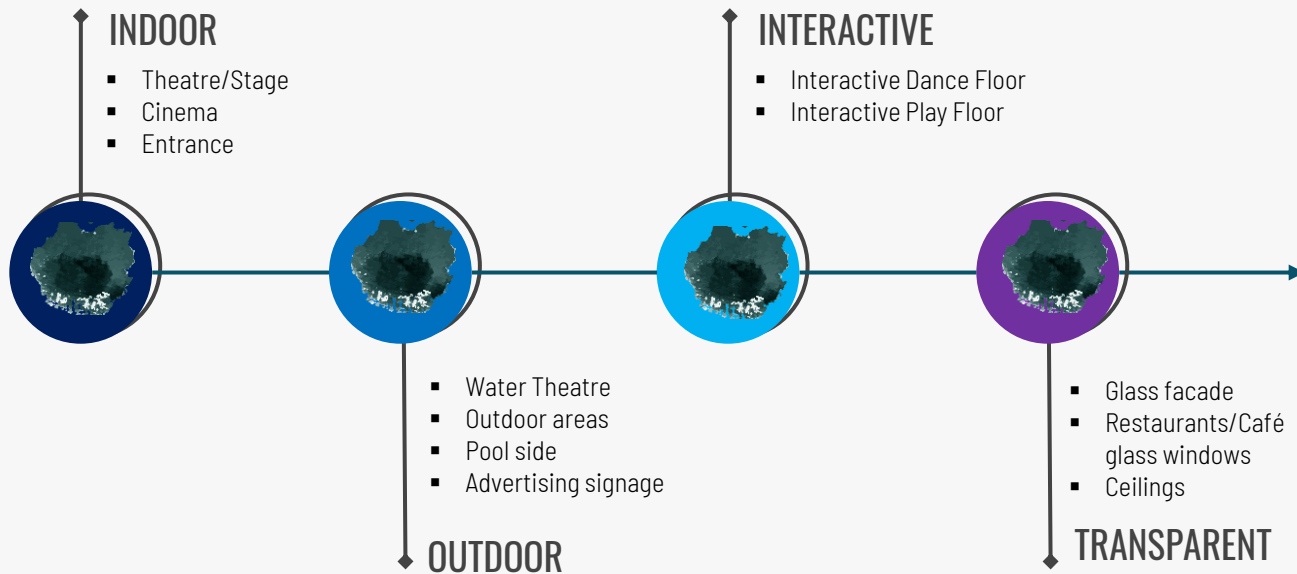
INDOOR

- Theatre/Stage
- Cinema
- Entrance

INTERACTIVE

- Interactive Dance Floor
- Interactive Play Floor

- Water Theatre
- Outdoor areas
- Pool side
- Advertising signage

OUTDOOR

- Glass facade
- Restaurants/Café glass windows
- Ceilings

TRANSPARENT